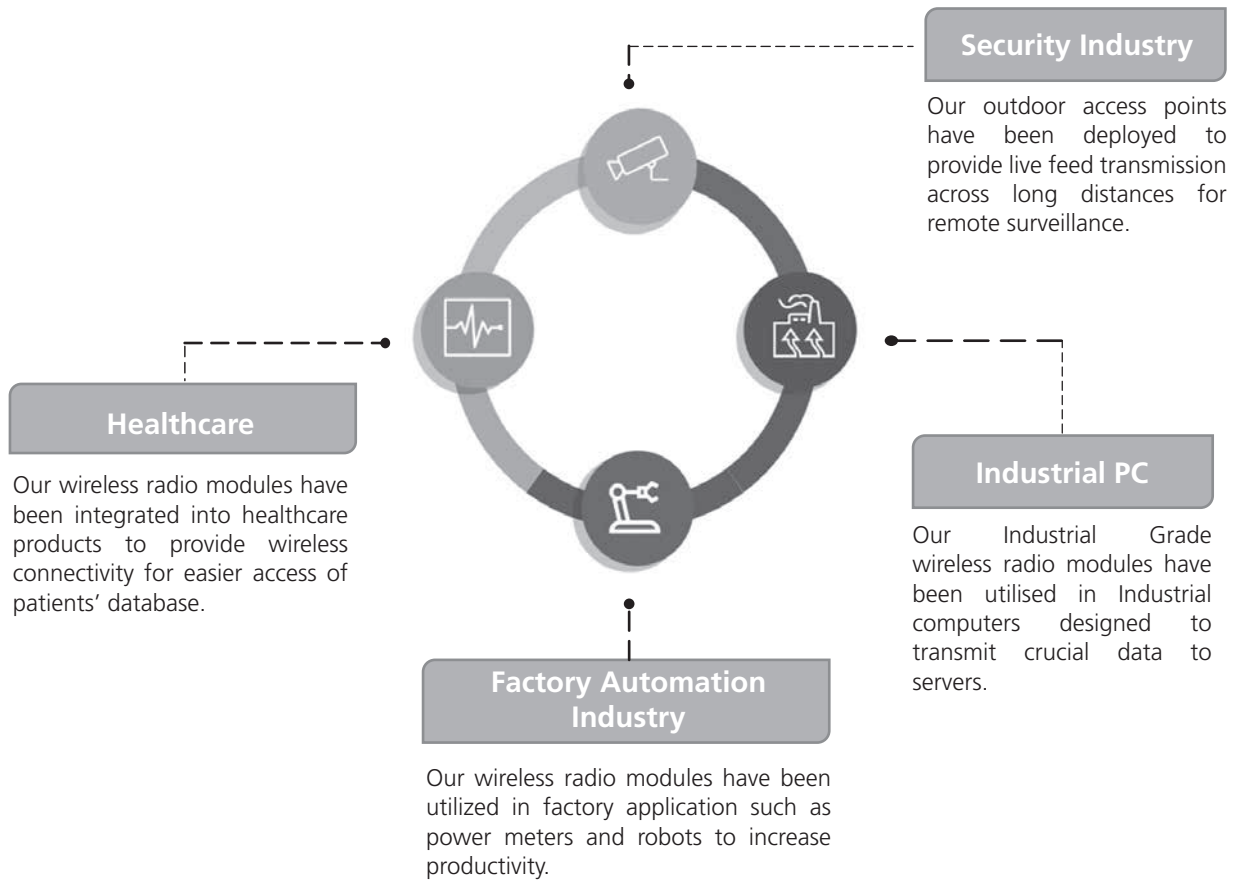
Security Industry

Our outdoor access points have been deployed to provide live feed transmission across long distances for remote surveillance.

Healthcare

Our wireless radio modules have been integrated into healthcare products to provide wireless connectivity for easier access of patients' database.

Industrial PC

Our Industrial Grade wireless radio modules have been utilised in Industrial computers designed to transmit crucial data to servers.

Factory Automation Industry

Our wireless radio modules have been utilized in factory application such as power meters and robots to increase productivity.